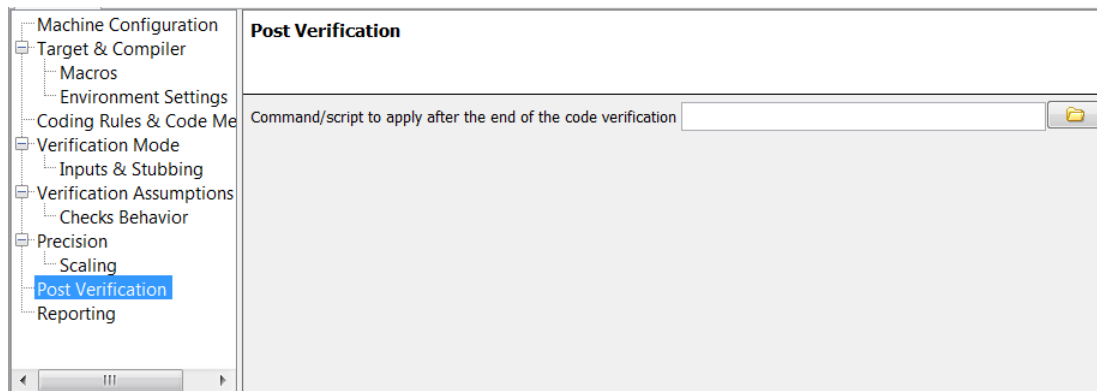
Machine Configuration
Target & Compiler
Macros
Environment Settings
Coding Rules & Code Me
Verification Mode
Inputs & Stubbing
Verification Assumptions
Checks Behavior
Precision
Scaling
Post Verification
Reporting

Post Verification

Command/script to apply after the end of the code verification